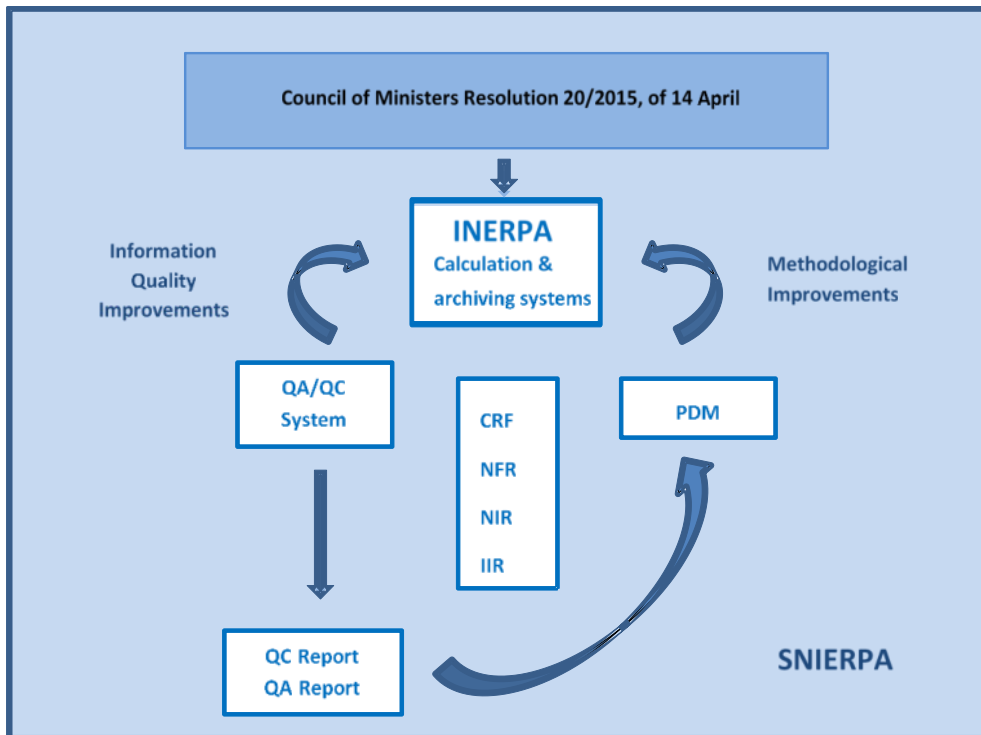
Council of Ministers Resolution 20/2015, of 14 April

Information Quality Improvements

INERPA
Calculation & archiving systems

Methodological Improvements

QA/QC System

CRF
NFR
NIR
IIR

PDM

QC Report
QA Report

SNIERPA